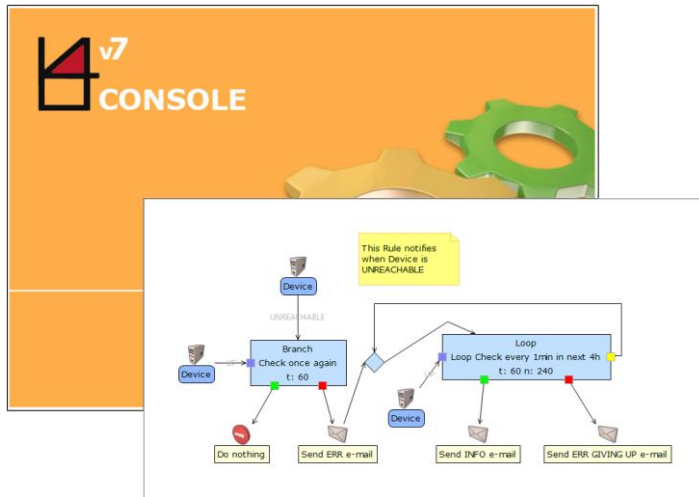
v7
CONSOLE

This Rule notifies when Device is UNREACHABLE

Device

UNREACHABLE

Device

UP

Branch
Check once again
t: 60

Loop
Loop Check every 1min in next 4h
t: 60 n: 240

Device

UP

Do nothing

Send ERR e-mail

Send INFO e-mail

Send ERR GIVING UP e-mail